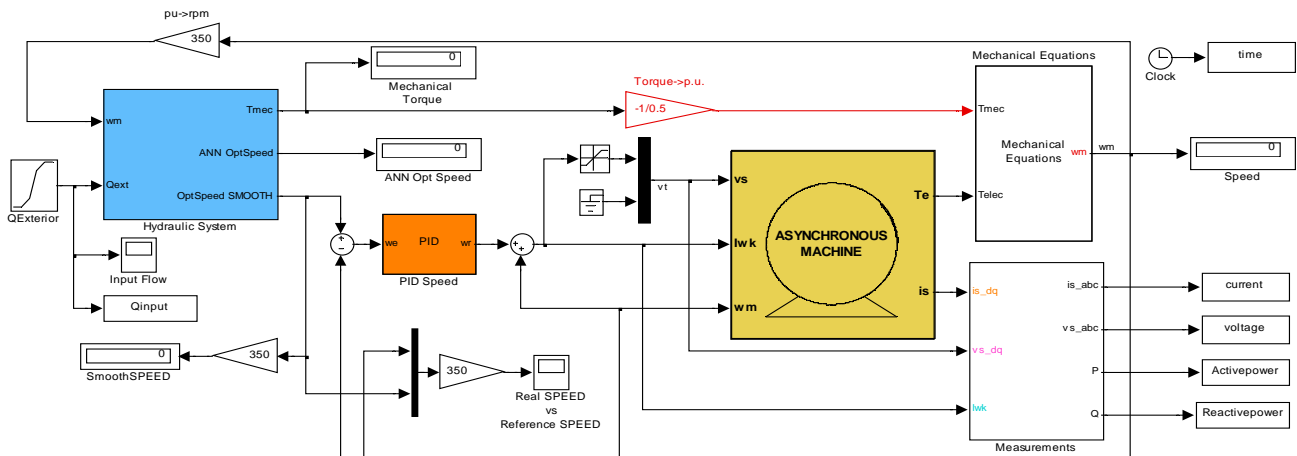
pu->rpm
350
0
Mechanical Torque
Mechanical Equations
Clock
time
Torque->p.u.
-1/0.5
wm
Tmec
Qext
ANN OptSpeed
OptSpeed SMOOTH
Hydraulic System
QExterior
0
ANN Opt Speed
Tmec
Mechanical Equations
wm
Telec
wm
0
Speed
vt
vs
Iwk
wm
ASYNCHRONOUS MACHINE
Te
is
+
-
we
PID
wr
+
+
PID Speed
Input Flow
Qinput
0
SmoothSPEED
350
350
Real SPEED vs Reference SPEED
is_dq
vs_dq
Iwk
is_abc
vs_abc
P
Q
Measurements
current
voltage
Activepower
Reactivepower